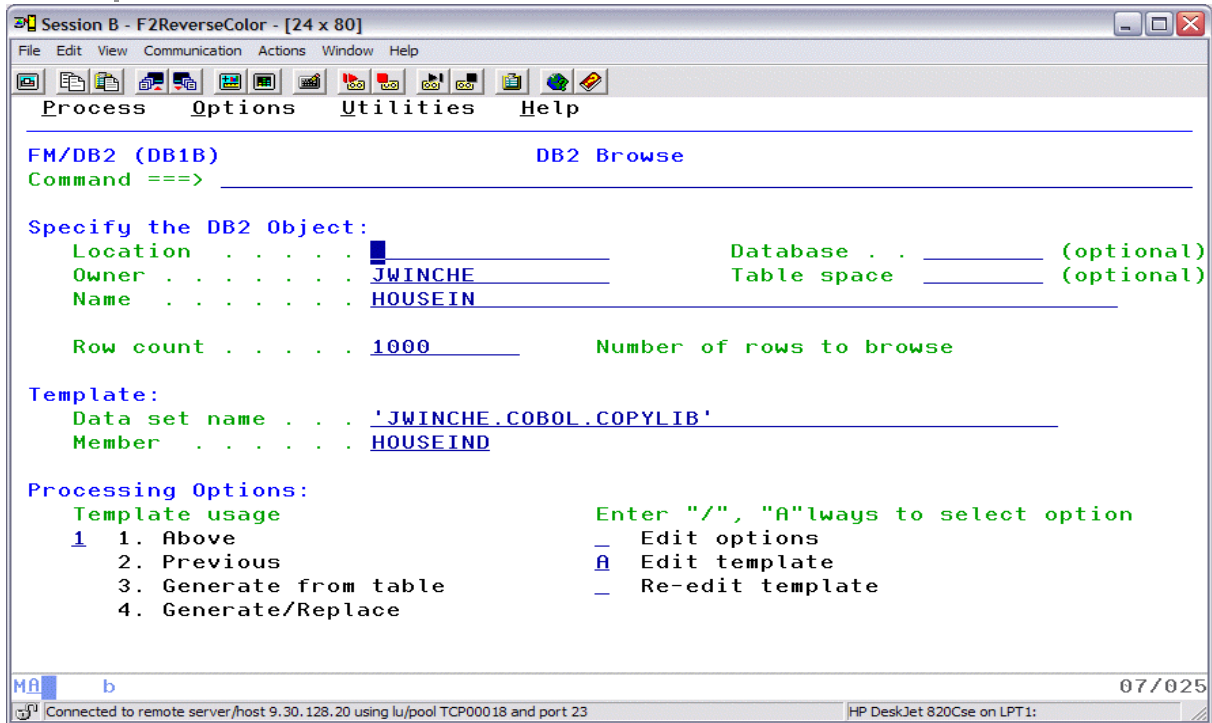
Session B - F2ReverseColor - [24 x 80]

File Edit View Communication Actions Window Help

Process Options Utilities Help

FM/DB2 (DB1B) DB2 Browse
Command ===>

Specify the DB2 Object:
Location . . . . . . Database . . ________ (optional)
Owner . . . . . . . JWINCHE Table space ________ (optional)
Name . . . . . . . HOUSEIN

Row count . . . . . 1000 Number of rows to browse

Template:
Data set name . . . 'JWINCHE.COBOL.COPYLIB'
Member . . . . . . HOUSEIND

Processing Options:
Template usage Enter "/", "A"lways to select option
1 1. Above _ Edit options
2. Previous A Edit template
3. Generate from table _ Re-edit template
4. Generate/Replace

MA b 07/025

Connected to remote server/host 9.30.128.20 using lu/pool TCP00018 and port 23

HP DeskJet 820Cse on LPT1: